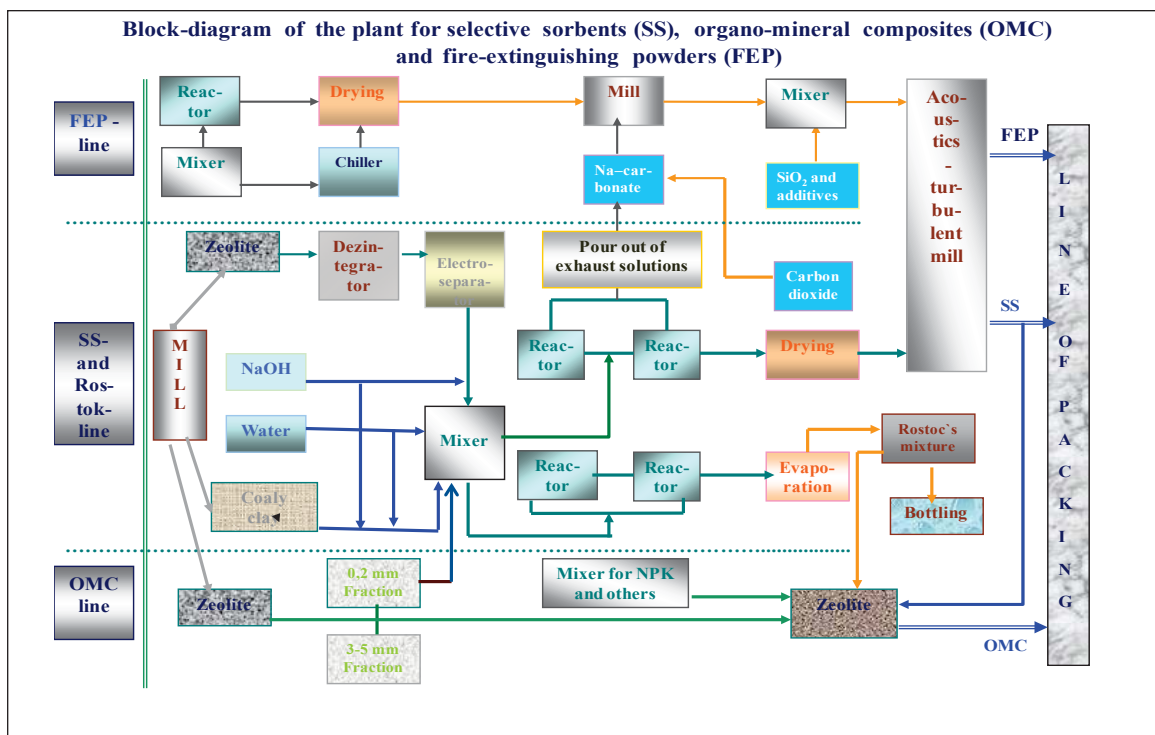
Block-diagram of the plant for selective sorbents (SS), organo-mineral composites (OMC) and fire-extinguishing powders (FEP)

FEP - line

Reactor

Drying

Mill

Mixer

Acoustics - turbulent mill

Mixer

Chiller

Na–carbonate

SiO$_2$ and additives

FEP

LINE OF PACKING

Zeolite

Dezintegrator

Electroseparator

Pour out of exhaust solutions

Carbon dioxide

SS- and Rostok-line

MILL

Reactor

Reactor

Drying

SS

NaOH

Water

Mixer

Reactor

Reactor

Evaporation

Rostoc`s mixture

Coaly clay

Bottling

OMC line

Zeolite

0,2 mm Fraction

Mixer for NPK and others

Zeolite

3-5 mm Fraction

OMC